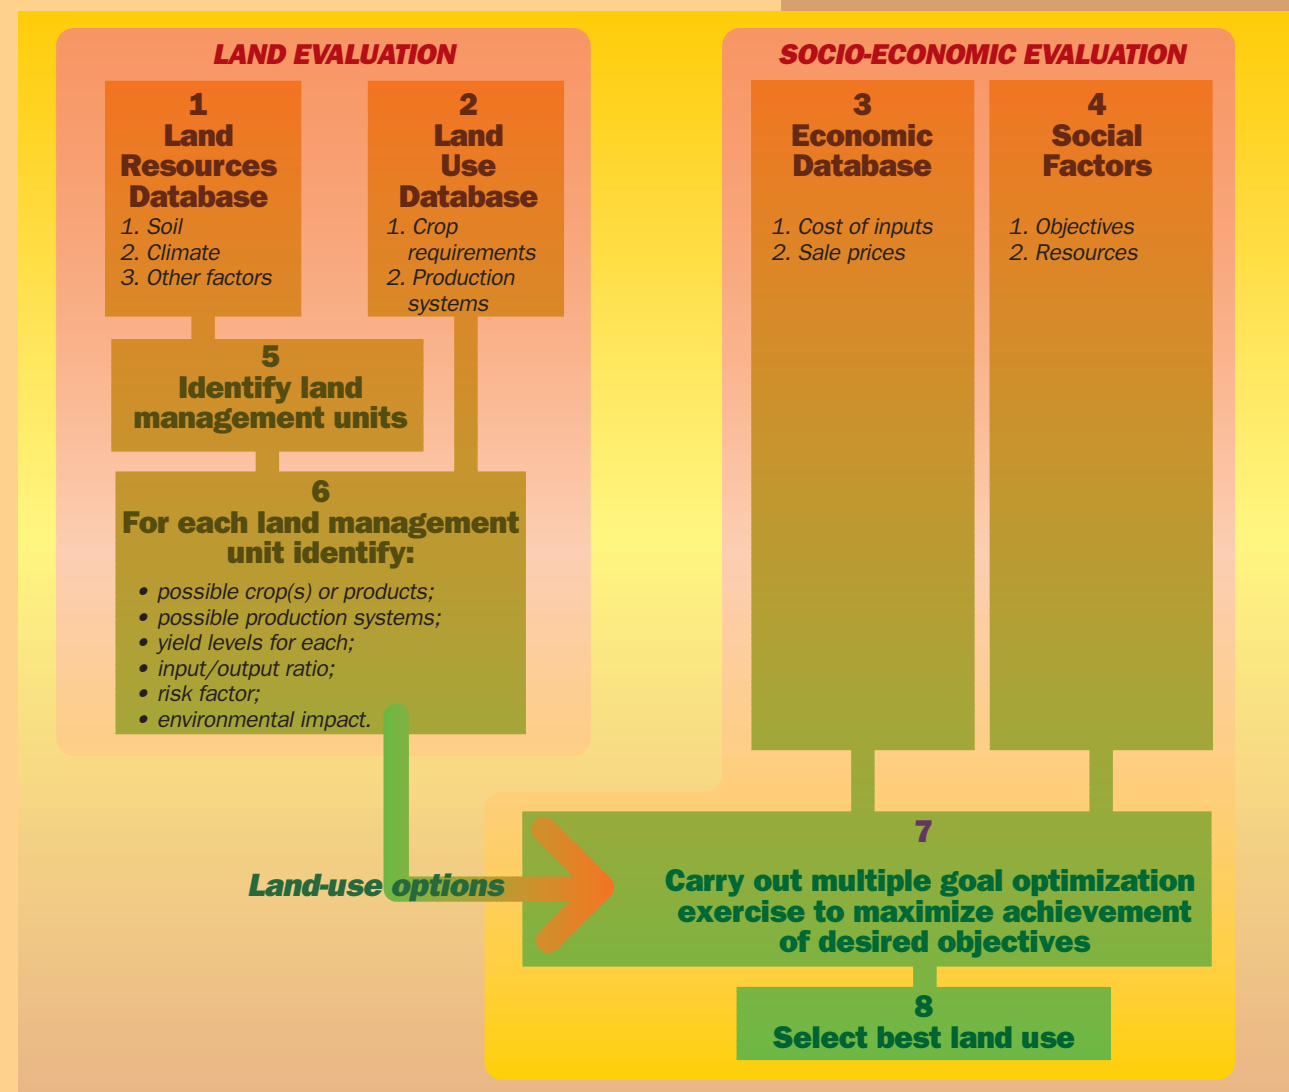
LAND EVALUATION

1
Land Resources Database
1. Soil
2. Climate
3. Other factors

2
Land Use Database
1. Crop requirements
2. Production systems

5
Identify land management units

6
For each land management unit identify:
• possible crop(s) or products;
• possible production systems;
• yield levels for each;
• input/output ratio;
• risk factor;
• environmental impact.

SOCIO-ECONOMIC EVALUATION

3
Economic Database
1. Cost of inputs
2. Sale prices

4
Social Factors
1. Objectives
2. Resources

Land-use options

7
Carry out multiple goal optimization exercise to maximize achievement of desired objectives

8
Select best land use